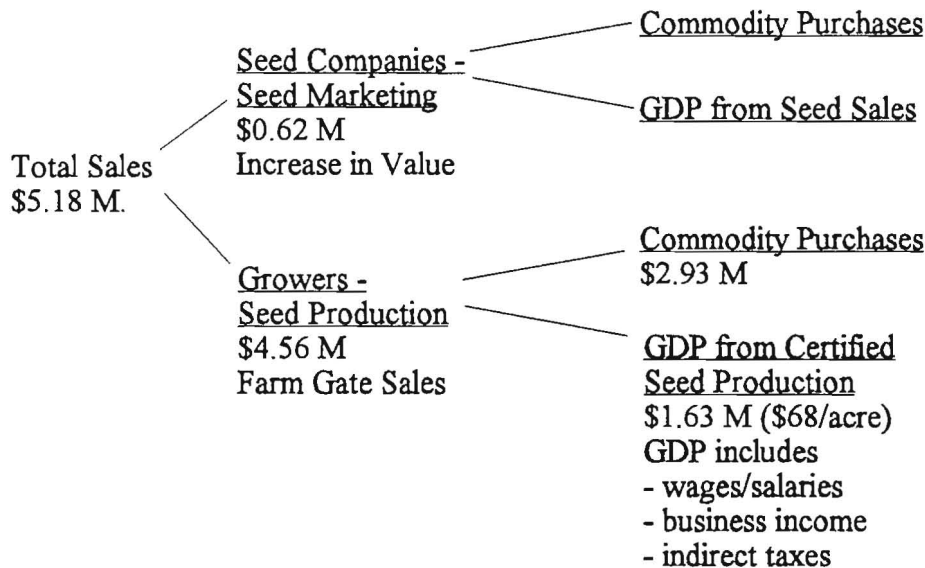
Total Sales
$5.18 M.

Seed Companies -
Seed Marketing
$0.62 M
Increase in Value

Commodity Purchases

GDP from Seed Sales

Growers -
Seed Production
$4.56 M
Farm Gate Sales

Commodity Purchases
$2.93 M

GDP from Certified
Seed Production
$1.63 M ($68/acre)
GDP includes
- wages/salaries
- business income
- indirect taxes